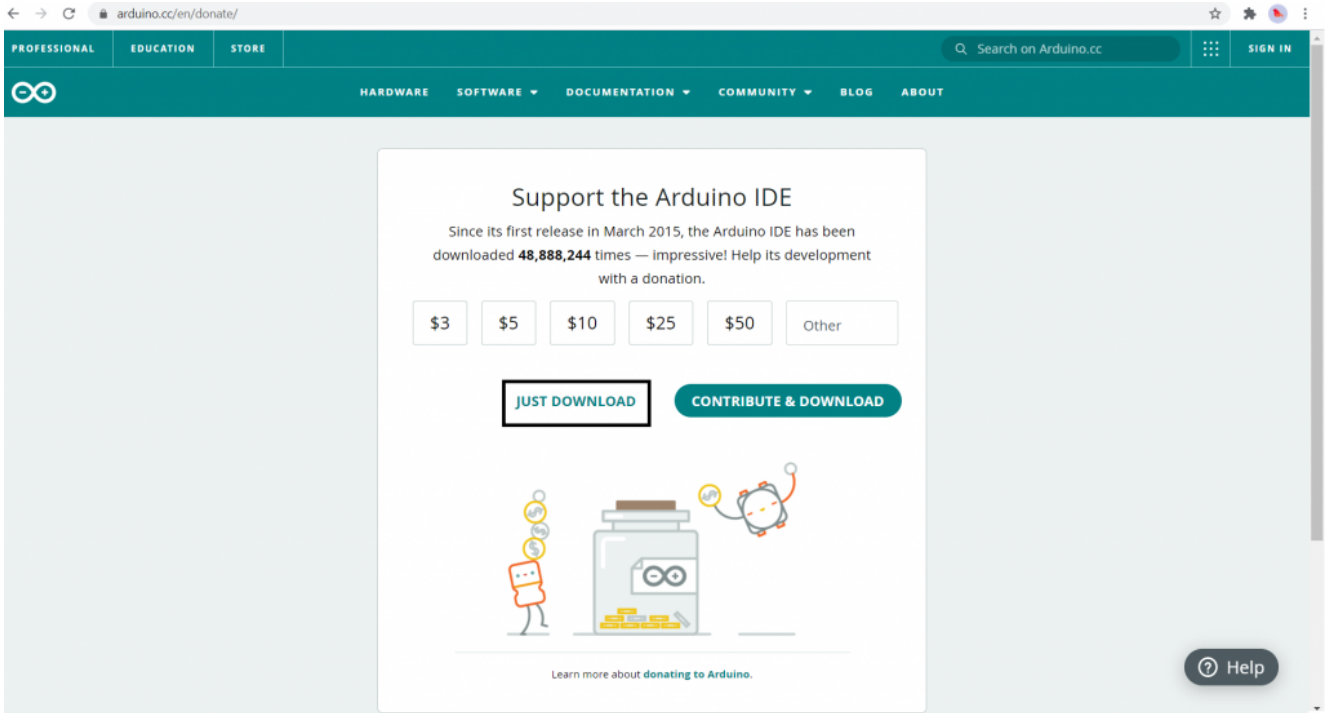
arduino.cc/en/donate/

PROFESSIONAL EDUCATION STORE

Search on Arduino.cc

SIGN IN

HARDWARE SOFTWARE DOCUMENTATION COMMUNITY BLOG ABOUT

Support the Arduino IDE

Since its first release in March 2015, the Arduino IDE has been downloaded **48,888,244** times — impressive! Help its development with a donation.

$3 $5 $10 $25 $50 Other

JUST DOWNLOAD CONTRIBUTE & DOWNLOAD

Learn more about donating to Arduino.

Help